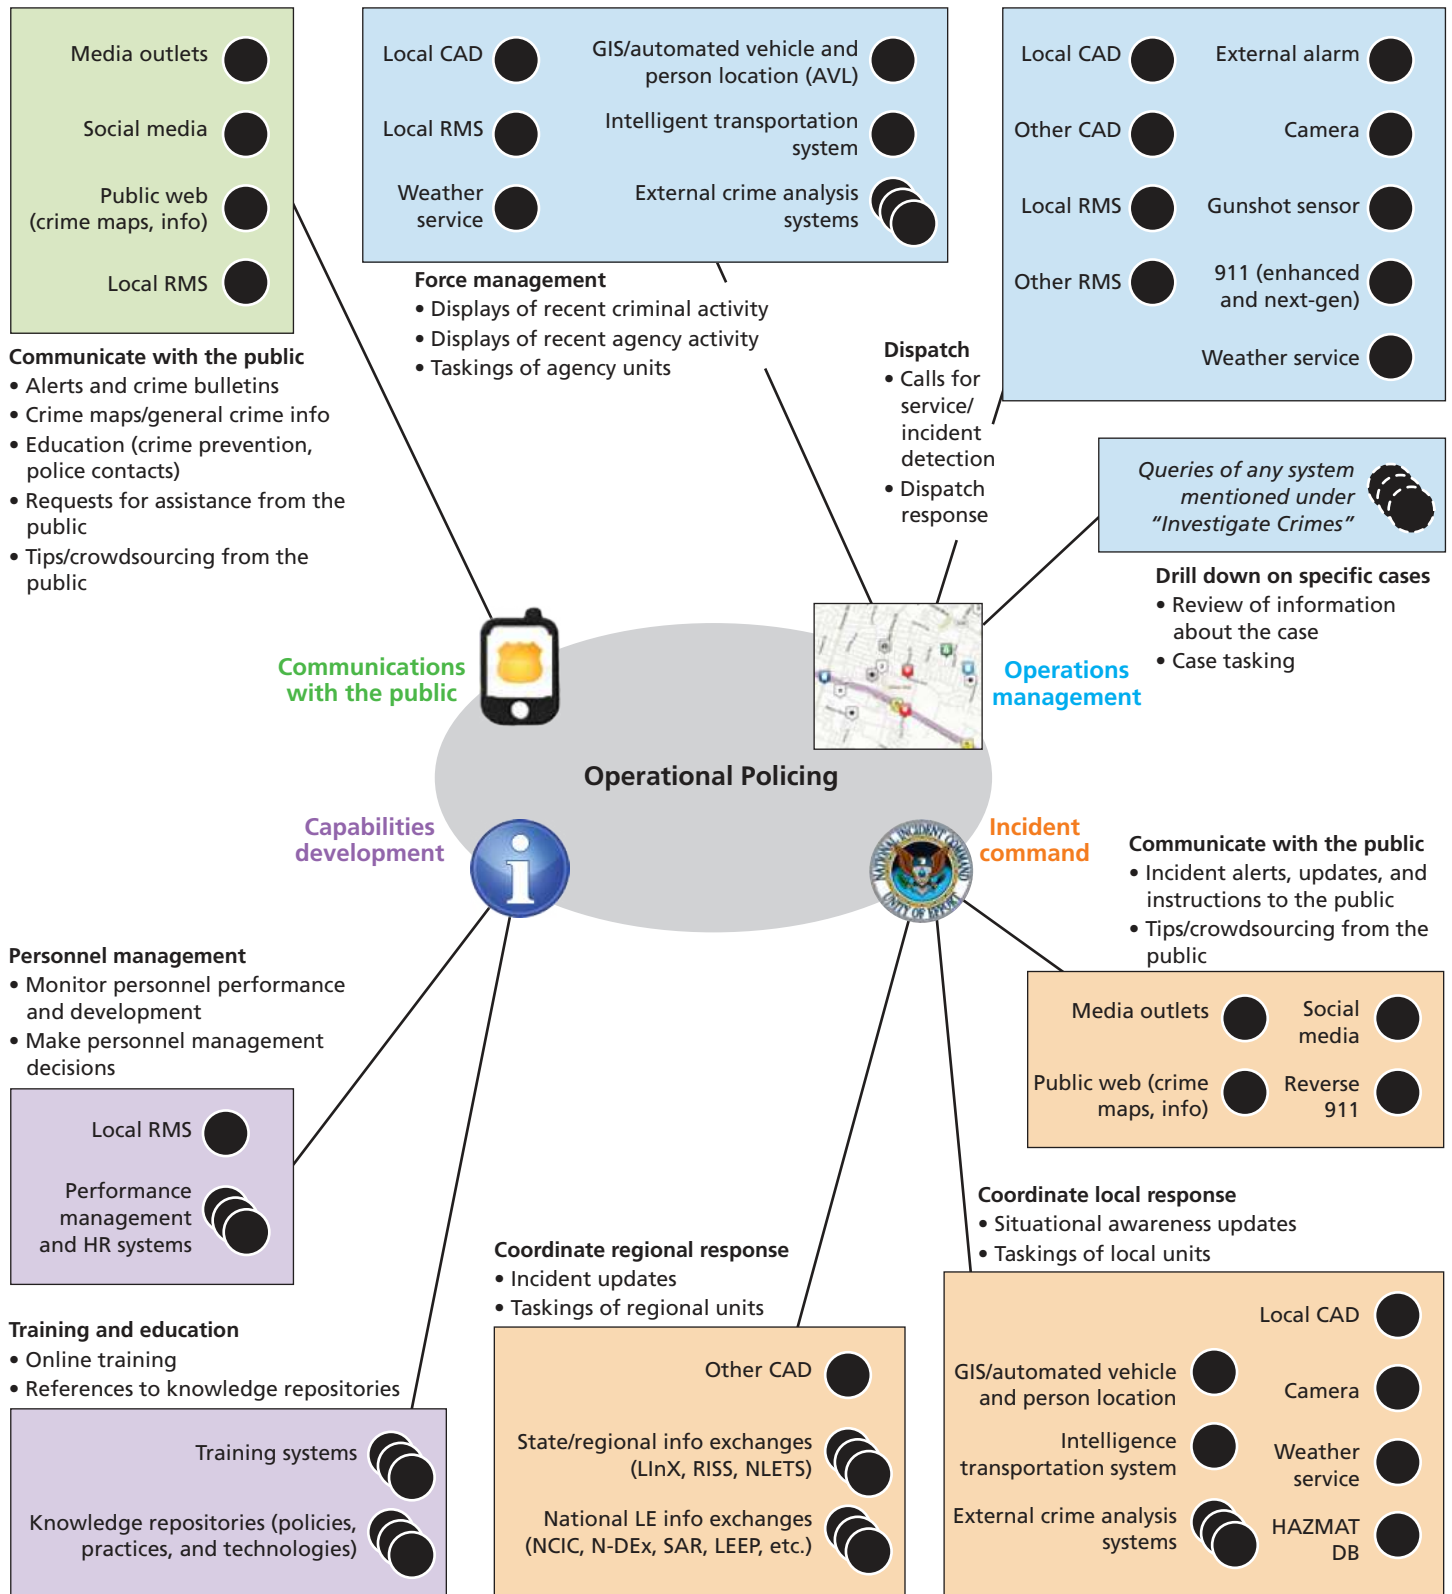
Media outlets

Social media

Public web (crime maps, info)

Local RMS

Communicate with the public
• Alerts and crime bulletins
• Crime maps/general crime info
• Education (crime prevention, police contacts)
• Requests for assistance from the public
• Tips/crowdsourcing from the public

Local CAD

Local RMS

Weather service

GIS/automated vehicle and person location (AVL)

Intelligent transportation system

External crime analysis systems

Force management
• Displays of recent criminal activity
• Displays of recent agency activity
• Taskings of agency units

Local CAD

Other CAD

Local RMS

Other RMS

External alarm

Camera

Gunshot sensor

911 (enhanced and next-gen)

Weather service

Dispatch
• Calls for service/ incident detection
• Dispatch response

Queries of any system mentioned under "Investigate Crimes"

Drill down on specific cases
• Review of information about the case
• Case tasking

Communications with the public

Operations management

Operational Policing

Capabilities development

Incident command

Communicate with the public
• Incident alerts, updates, and instructions to the public
• Tips/crowdsourcing from the public

Media outlets

Social media

Public web (crime maps, info)

Reverse 911

Personnel management
• Monitor personnel performance and development
• Make personnel management decisions

Local RMS

Performance management and HR systems

Training and education
• Online training
• References to knowledge repositories

Training systems

Knowledge repositories (policies, practices, and technologies)

Coordinate regional response
• Incident updates
• Taskings of regional units

Other CAD

State/regional info exchanges (LInX, RISS, NLETS)

National LE info exchanges (NCIC, N-DEx, SAR, LEEP, etc.)

Coordinate local response
• Situational awareness updates
• Taskings of local units

Local CAD

GIS/automated vehicle and person location

Camera

Intelligence transportation system

Weather service

External crime analysis systems

HAZMAT DB